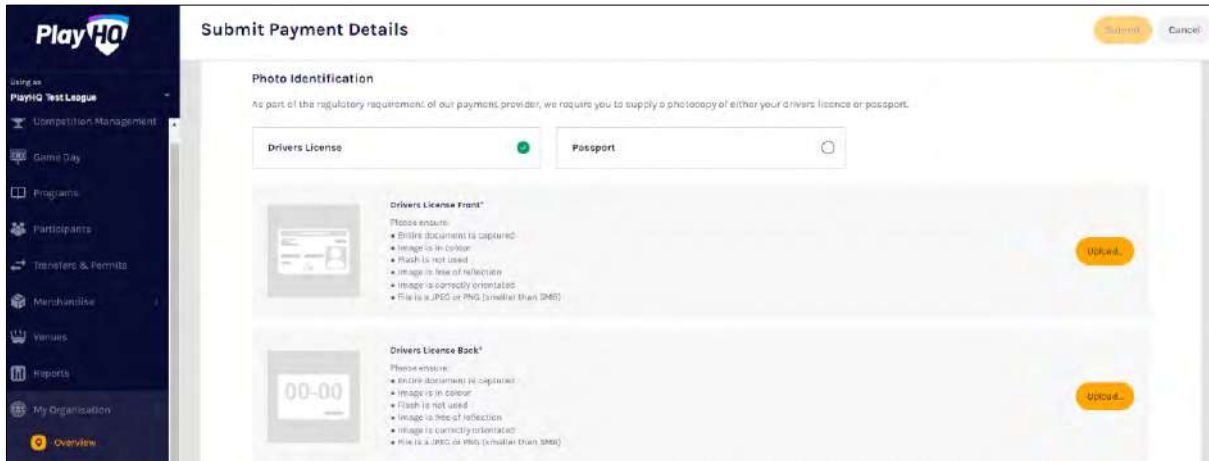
PlayHQ

Using as
PlayHQ Test League

Competition Management

Game Day

Programs

Participants

Transfers & Permits

Merchandise

Venues

Reports

My Organisation

Overview

Submit Payment Details

Submit

Cancel

Photo Identification

As part of the regulatory requirement of our payment provider, we require you to supply a photocopy of either your drivers licence or passport.

Drivers License

Passport

Drivers License Front*

Please ensure:
• Entire document is captured
• Image is in colour
• Flash is not used
• Image is free of reflection
• Image is correctly orientated
• File is a JPEG or PNG (smaller than 5MB)

Upload...

00-00

Drivers License Back*

Please ensure:
• Entire document is captured
• Image is in colour
• Flash is not used
• Image is free of reflection
• Image is correctly orientated
• File is a JPEG or PNG (smaller than 5MB)

Upload...